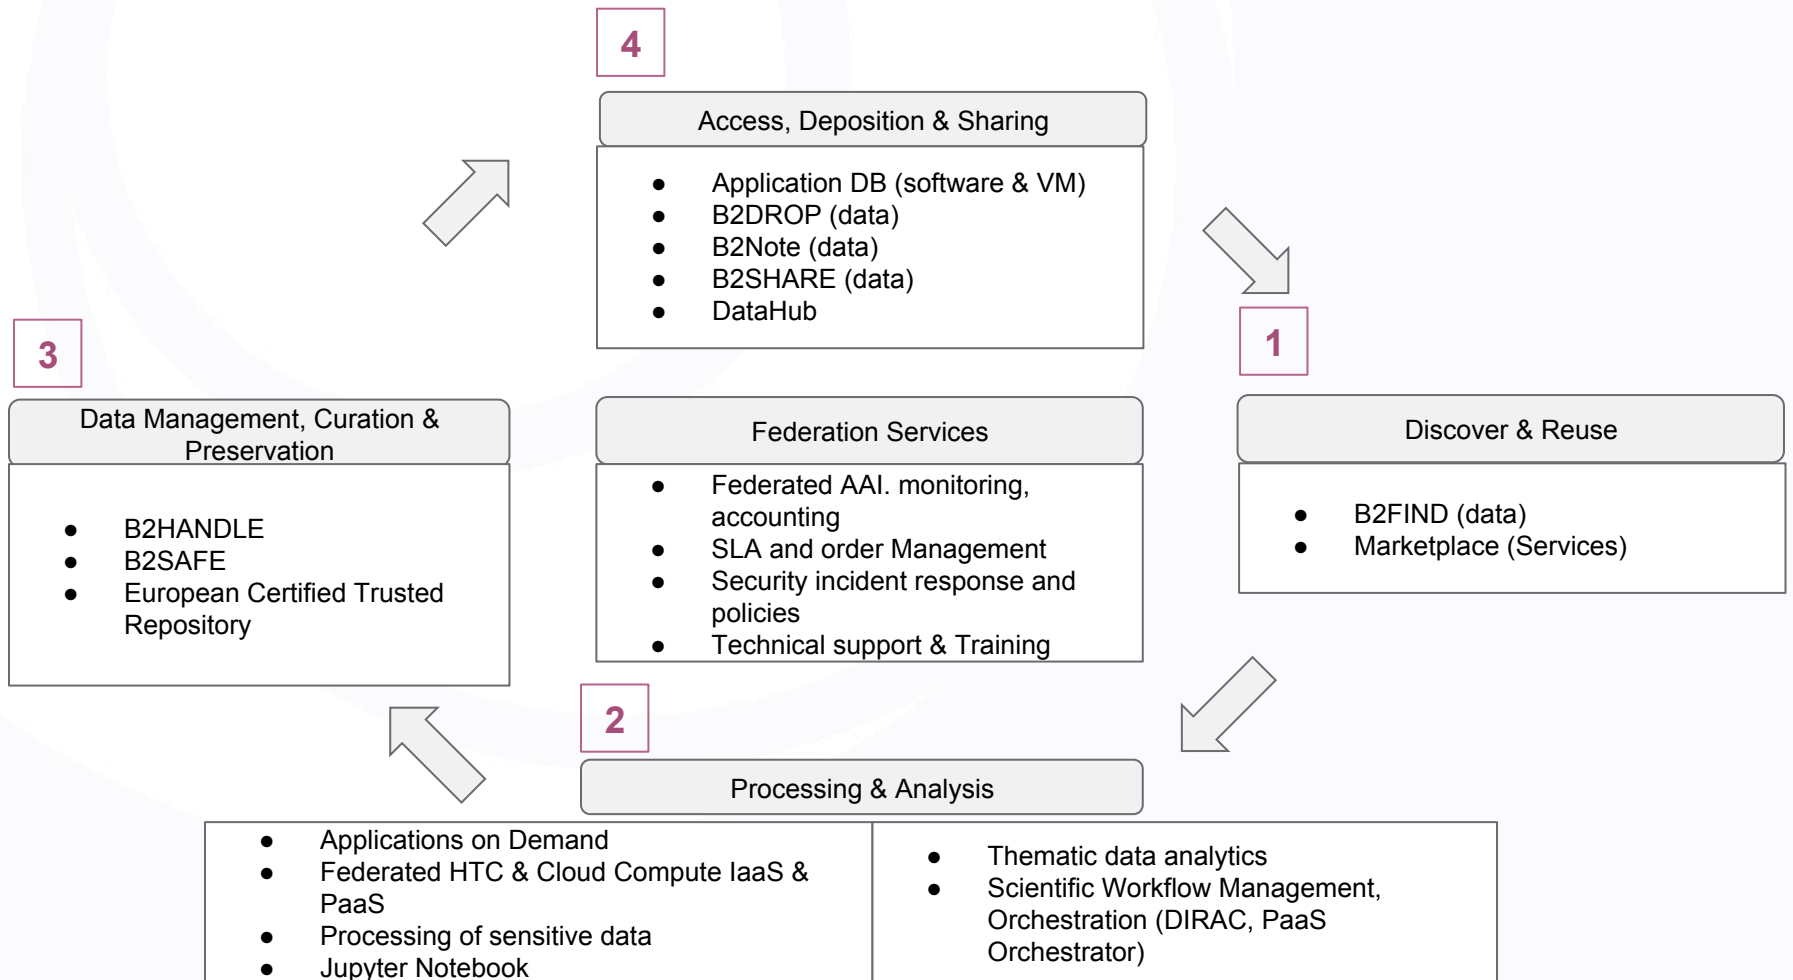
4

Access, Deposition & Sharing

- Application DB (software & VM)
- B2DROP (data)
- B2Note (data)
- B2SHARE (data)
- DataHub

3

Data Management, Curation & Preservation

- B2HANDLE
- B2SAFE
- European Certified Trusted Repository

Federation Services

- Federated AAI. monitoring, accounting
- SLA and order Management
- Security incident response and policies
- Technical support & Training

1

Discover & Reuse

- B2FIND (data)
- Marketplace (Services)

2

Processing & Analysis

- Applications on Demand
- Federated HTC & Cloud Compute IaaS & PaaS
- Processing of sensitive data
- Jupyter Notebook

- Thematic data analytics
- Scientific Workflow Management, Orchestration (DIRAC, PaaS Orchestrator)